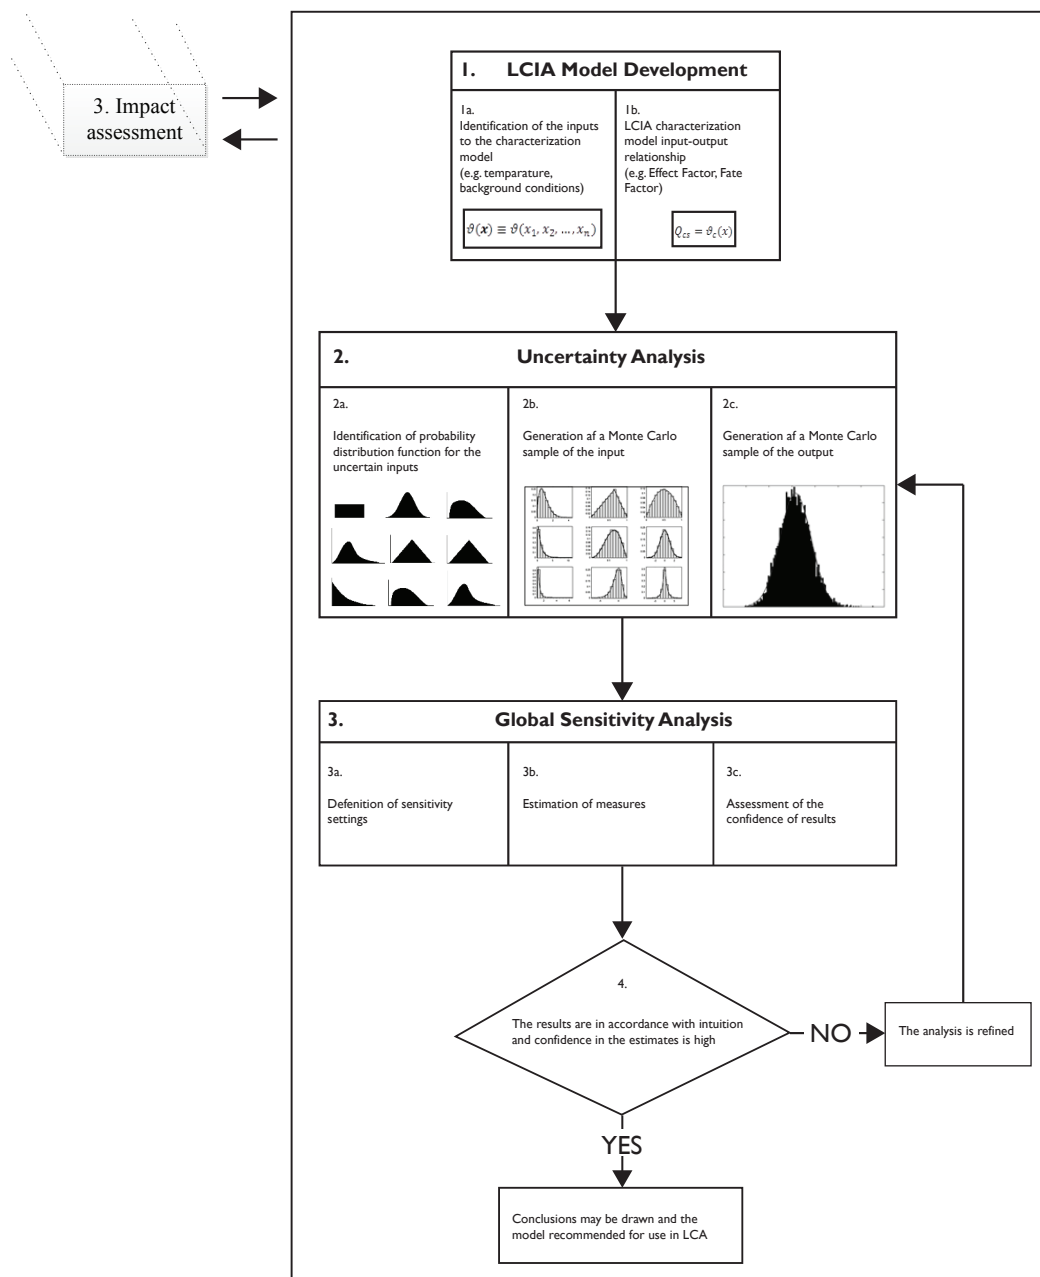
3. Impact assessment

1. LCIA Model Development

1a.
Identification of the inputs to the characterization model
(e.g. temparature, background conditions)

$\vartheta(\boldsymbol{x}) \equiv \vartheta(x_1, x_2, \ldots, x_n)$

1b.
LCIA characterization model input-output relationship
(e.g. Effect Factor, Fate Factor)

$Q_{cs} = \vartheta_c(x)$

2. Uncertainty Analysis

2a.
Identification of probability distribution function for the uncertain inputs

2b.
Generation af a Monte Carlo sample of the input

2c.
Generation af a Monte Carlo sample of the output

3. Global Sensitivity Analysis

3a.
Defenition of sensitivity settings

3b.
Estimation of measures

3c.
Assessment of the confidence of results

4.
The results are in accordance with intuition and confidence in the estimates is high

NO

The analysis is refined

YES

Conclusions may be drawn and the model recommended for use in LCA